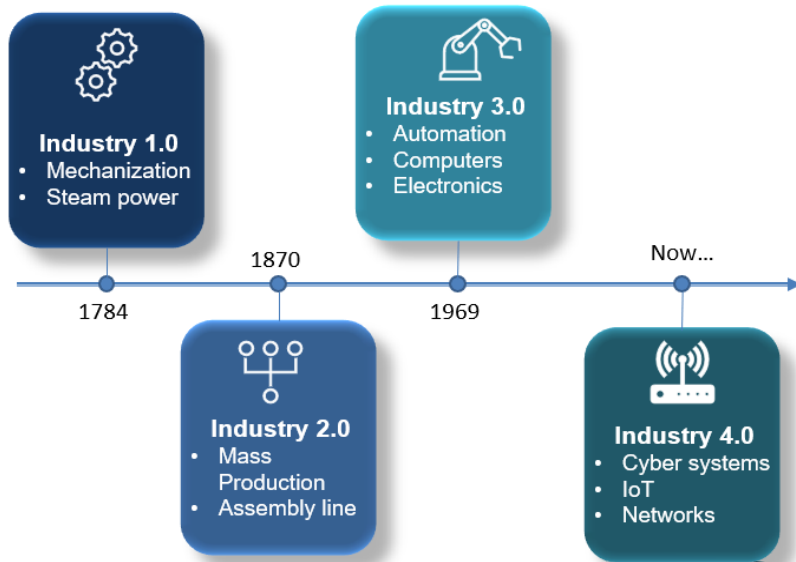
Industry 1.0
• Mechanization
• Steam power

Industry 3.0
• Automation
• Computers
• Electronics

1870

Now...

1784

1969

Industry 2.0
• Mass Production
• Assembly line

Industry 4.0
• Cyber systems
• IoT
• Networks